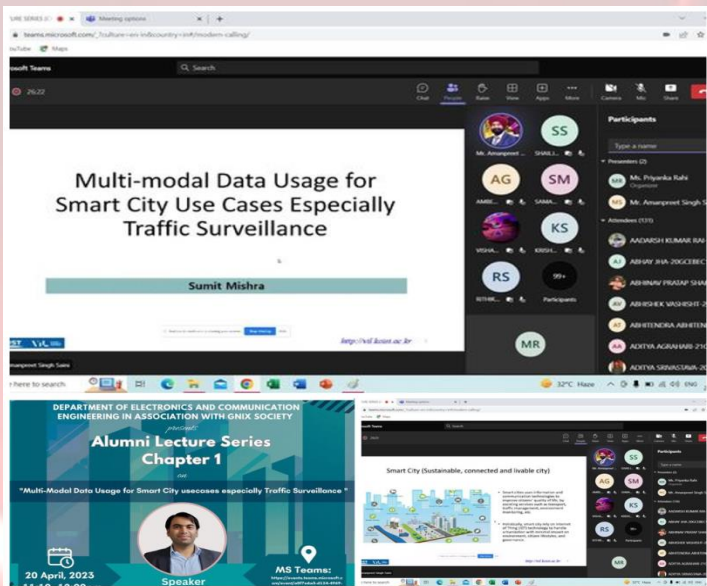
URE SERIES (C · Meeting options × | +

teams.microsoft.com/_?culture=en-in&country=in#/modern-calling/

YouTube Maps

rosoft Teams

Search

26:22

Chat People Raise View Apps More Camera Mic Share

Participants

Type a name

Presenters (2)

MR Ms. Priyanka Rahi Organizer

MS Mr. Amanpreet Singh S

Attendees (131)

AADARSH KUMAR RAI

ABHAY JHA-20GCEBEC

ABHINAV PRATAP SHA

ABHISHEK VASHISHT-2

ABHITENDRA ABHITEN

AA ADITYA AGRAHARI-21

ADITYA SRIVASTAVA-2

Mr. Amanpreet SS SHAIL AG AMBE SM SAMA VISHA KS KRISH RS RITHIK 99+ Participants MR

Multi-modal Data Usage for Smart City Use Cases Especially Traffic Surveillance

Sumit Mishra

http://vil.kaist.ac.kr

Amanpreet Singh Saini

here to search

32°C Haze ENG

DEPARTMENT OF ELECTRONICS AND COMMUNICATION ENGINEERING IN ASSOCIATION WITH GNIX SOCIETY

presents

Alumni Lecture Series Chapter 1

on

"Multi-Modal Data Usage for Smart City usecases especially Traffic Surveillance"

20 April, 2023

Speaker

MS Teams:

Smart City (Sustainable, connected and livable city)

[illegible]